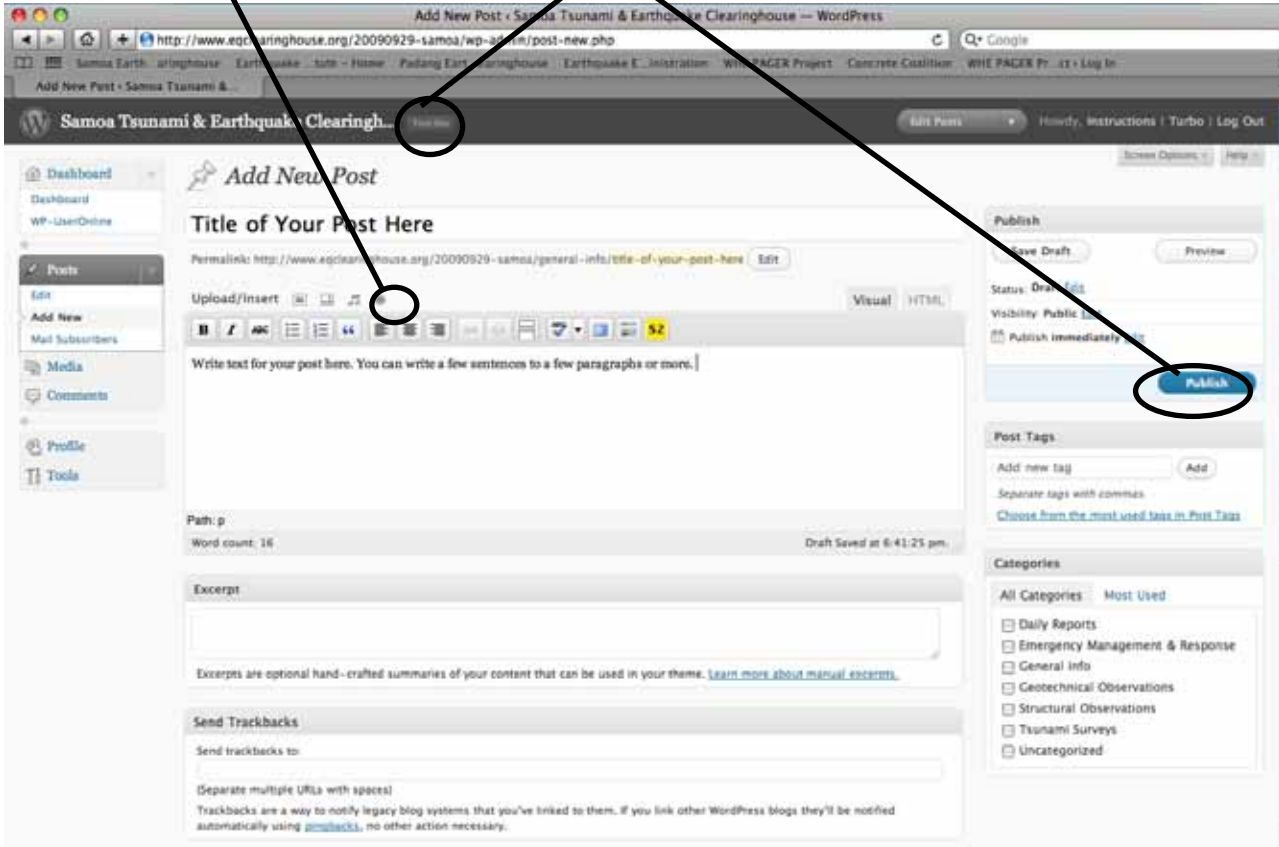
Add New Post ‹ Sa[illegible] Tsunami & Earthq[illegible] Clearinghouse — WordPress

http://www.eqc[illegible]aringhouse.org/20090929-samoa/wp-a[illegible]n/post-new.php

Q- Google

Samoa Earth...aringhouse Earthquake ...tute – Home Padang Eart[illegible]aringhouse Earthquake E...inistration W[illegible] PAGER Project Concrete Coalition WHE PAGER Pr...ct › Log In

Add New Post ‹ Samoa Tsunami &...

Samoa Tsunami & Earthqua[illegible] Clearingh...

Edit Posts

Howdy, Instructions | Turbo | Log Out

Screen Options Help

Dashboard
Dashboard
WP-UserOnline

Posts
Edit
Add New
Mail Subscribers

Media
Comments

Profile
Tools

Add New Post

Title of Your P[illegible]st Here

Permalink: http://www.eqclearinghouse.org/20090929-samoa/general-info/title-of-your-post-here Edit

Upload/Insert

Visual HTML

Write text for your post here. You can write a few sentences to a few paragraphs or more.

Path: p

Word count: 16

Draft Saved at 6:41:25 pm.

Excerpt

Excerpts are optional hand-crafted summaries of your content that can be used in your theme. Learn more about manual excerpts.

Send Trackbacks

Send trackbacks to:

(Separate multiple URLs with spaces)

Trackbacks are a way to notify legacy blog systems that you've linked to them. If you link other WordPress blogs they'll be notified automatically using pingbacks, no other action necessary.

Publish

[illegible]ave Draft

Preview

Status: Draf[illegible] Edit

Visibility: Public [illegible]

Publish immediately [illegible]

Publish

Post Tags

Add new tag

Add

Separate tags with commas.

Choose from the most used tags in Post Tags

Categories

All Categories Most Used

Daily Reports
Emergency Management & Response
General Info
Geotechnical Observations
Structural Observations
Tsunami Surveys
Uncategorized